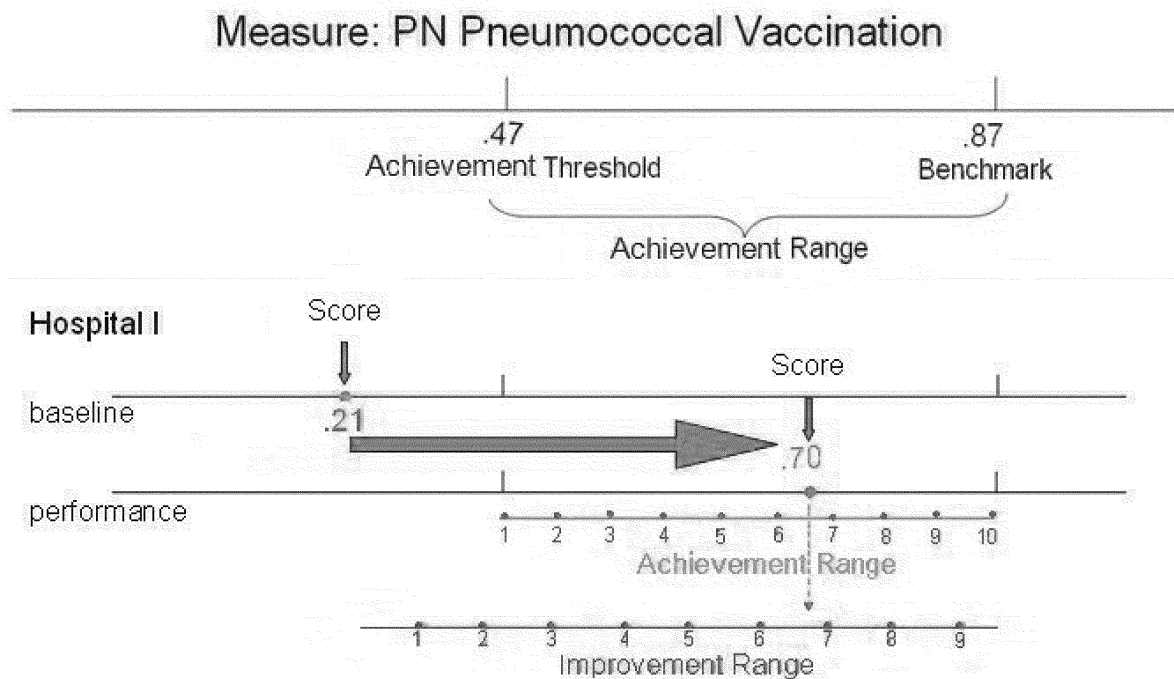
Measure: PN Pneumococcal Vaccination

.47
Achievement Threshold

.87
Benchmark

Achievement Range

Hospital I

Score

Score

baseline

.21

.70

performance

1 2 3 4 5 6 7 8 9 10

Achievement Range

1 2 3 4 5 6 7 8 9

Improvement Range